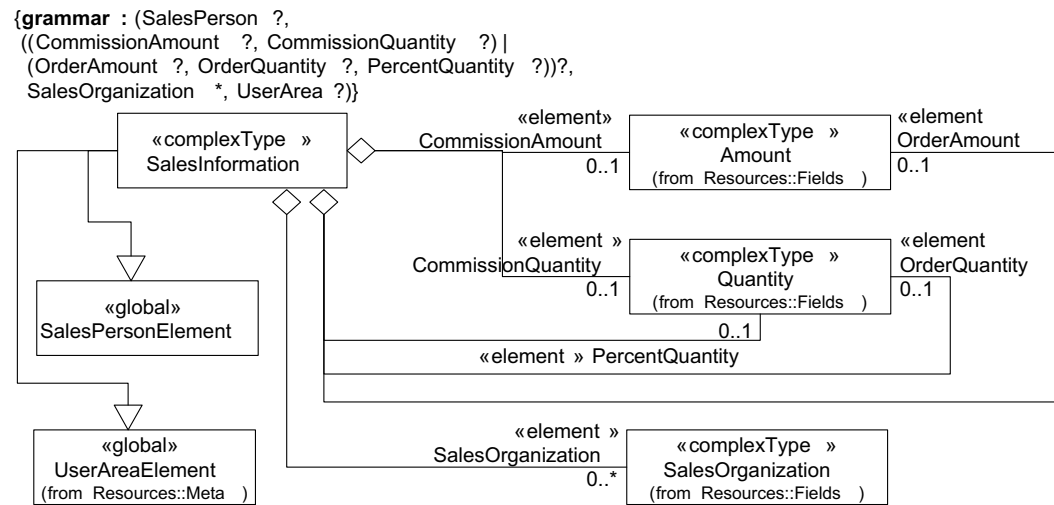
{**grammar :** (SalesPerson ?, ((CommissionAmount ?, CommissionQuantity ?) | (OrderAmount ?, OrderQuantity ?, PercentQuantity ?))?, SalesOrganization *, UserArea ?)}

«complexType »
SalesInformation

«element»
CommissionAmount
0..1

«complexType »
Amount
(from Resources::Fields )

«element
OrderAmount
0..1

«element »
CommissionQuantity
0..1

«complexType »
Quantity
(from Resources::Fields )

«element
OrderQuantity
0..1

«global»
SalesPersonElement

0..1

«element » PercentQuantity

«global»
UserAreaElement
(from Resources::Meta )

«element »
SalesOrganization
0..*

«complexType »
SalesOrganization
(from Resources::Fields )